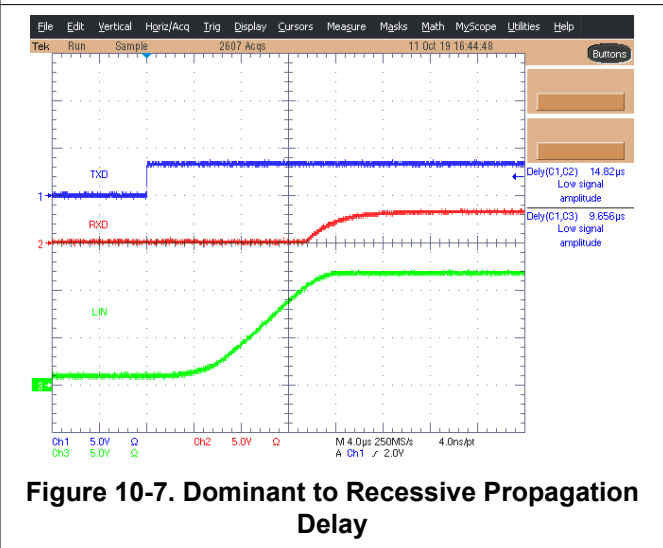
File Edit Vertical Horiz/Acq Trig Display Cursors Measure Masks Math MyScope Utilities Help

Tek Run Sample 2607 Acqs 11 Oct 19 16:44:48

Buttons

TXD

RXD

LIN

1

2

3

Dely(C1,C2) 14.82μs Low signal amplitude

Dely(C1,C3) 9.656μs Low signal amplitude

Ch1 5.0V Ω Ch2 5.0V Ω M 4.0μs 250MS/s 4.0ns/pt

Ch3 5.0V Ω A Ch1 ⁄ 2.0V

Figure 10-7. Dominant to Recessive Propagation Delay